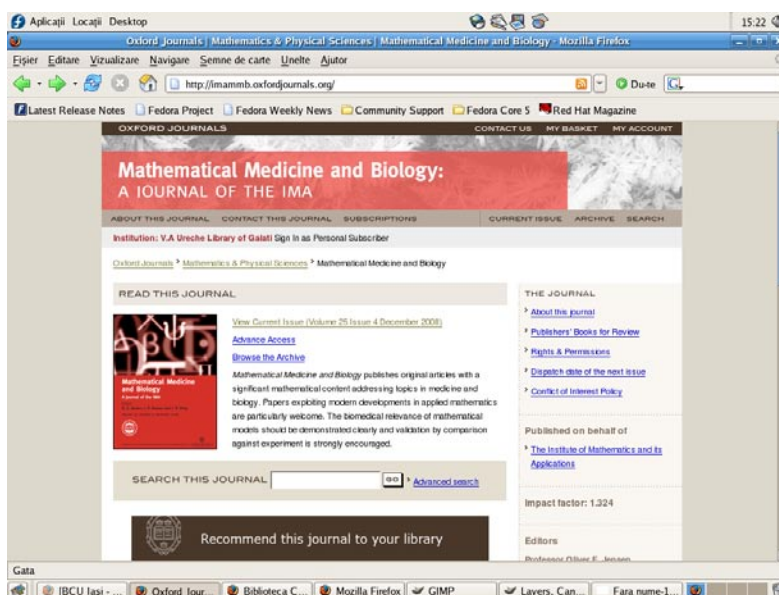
Aplicaţii Locaţii Desktop 15:22

Oxford Journals | Mathematics & Physical Sciences | Mathematical Medicine and Biology - Mozilla Firefox

Fişier Editare Vizualizare Navigare Semne de carte Unelte Ajutor

http://imammb.oxfordjournals.org/

Du-te

Latest Release Notes Fedora Project Fedora Weekly News Community Support Fedora Core 5 Red Hat Magazine

OXFORD JOURNALS CONTACT US MY BASKET MY ACCOUNT

Mathematical Medicine and Biology:
A JOURNAL OF THE IMA

ABOUT THIS JOURNAL CONTACT THIS JOURNAL SUBSCRIPTIONS CURRENT ISSUE ARCHIVE SEARCH

Institution: V.A Ureche Library of Galati Sign In as Personal Subscriber

Oxford Journals > Mathematics & Physical Sciences > Mathematical Medicine and Biology

READ THIS JOURNAL

Mathematical Medicine and Biology

View Current Issue (Volume 25 Issue 4 December 2008)

Advance Access

Browse the Archive

Mathematical Medicine and Biology publishes original articles with a significant mathematical content addressing topics in medicine and biology. Papers exploiting modern developments in applied mathematics are particularly welcome. The biomedical relevance of mathematical models should be demonstrated clearly and validation by comparison against experiment is strongly encouraged.

SEARCH THIS JOURNAL GO Advanced search

Recommend this journal to your library

THE JOURNAL

About this journal

Publishers' Books for Review

Rights & Permissions

Dispatch date of the next issue

Conflict of Interest Policy

Published on behalf of

The Institute of Mathematics and its Applications

Impact factor: 1.324

Editors

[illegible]

Gata

IBCU Iasi - ... Oxford Jour... Biblioteca C... Mozilla Firefox GIMP Layers, Can... Fara nume-1...